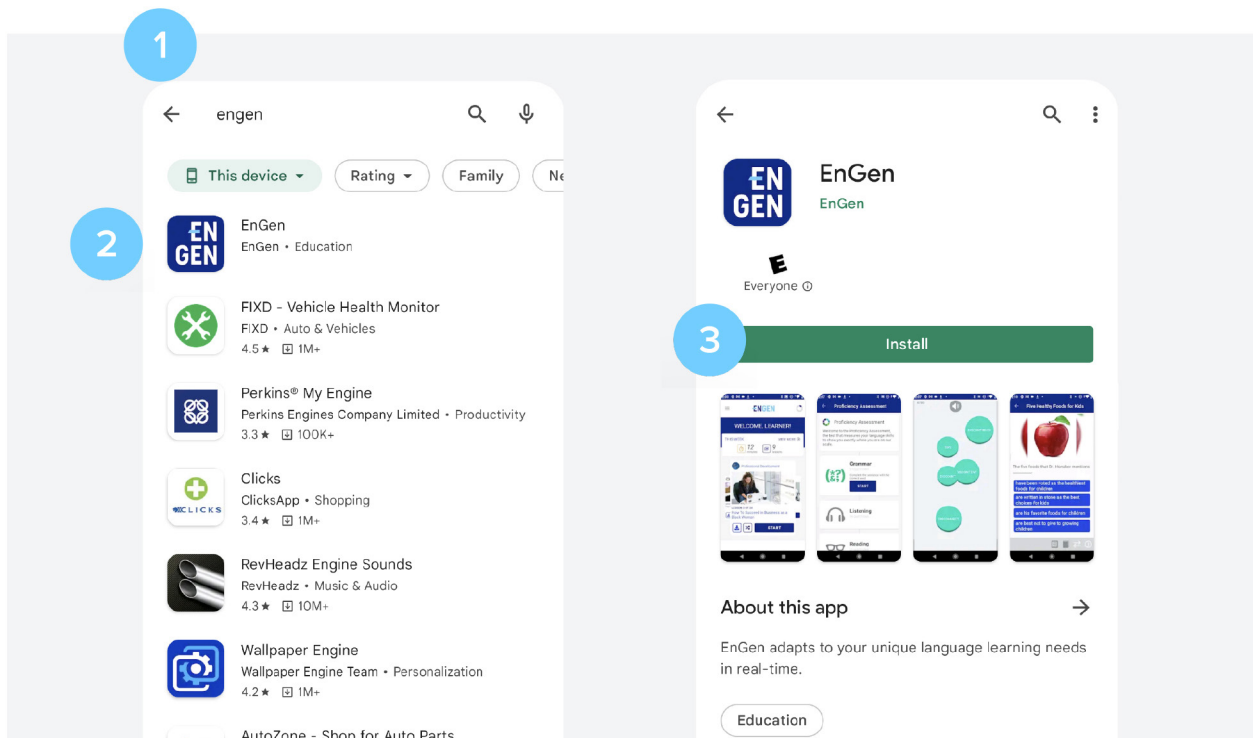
1

engen

This device
Rating
Family
Ne

2

EN GEN

EnGen
EnGen • Education

FIXD - Vehicle Health Monitor
FIXD • Auto & Vehicles
4.5★ 1M+

Perkins® My Engine
Perkins Engines Company Limited • Productivity
3.3★ 100K+

Clicks
ClicksApp • Shopping
3.4★ 1M+

RevHeadz Engine Sounds
RevHeadz • Music & Audio
4.3★ 10M+

Wallpaper Engine
Wallpaper Engine Team • Personalization
4.2★ 1M+

AutoZone - Shop for Auto Parts

EN GEN

EnGen
EnGen

E
Everyone

3

Install

About this app

EnGen adapts to your unique language learning needs in real-time.

Education